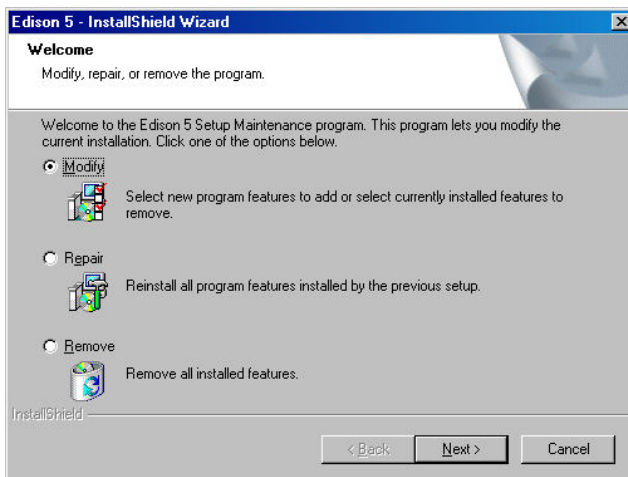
Edison 5 - InstallShield Wizard

Welcome

Modify, repair, or remove the program.

Welcome to the Edison 5 Setup Maintenance program. This program lets you modify the current installation. Click one of the options below.

Modify

Select new program features to add or select currently installed features to remove.

Repair

Reinstall all program features installed by the previous setup.

Remove

Remove all installed features.

InstallShield

< Back

Next >

Cancel